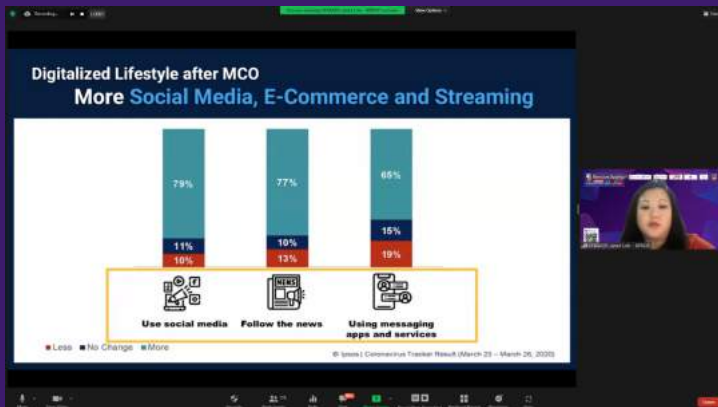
Recording...

Digitalized Lifestyle after MCO

More Social Media, E-Commerce and Streaming

79%
11%
10%

77%
10%
13%

66%
15%
19%

NEWS

Use social media

Follow the news

Using messaging apps and services

● Less ■ No Change ■ More

© Ipsos | Coronavirus Tracker Result (March 23 – March 26, 2020)